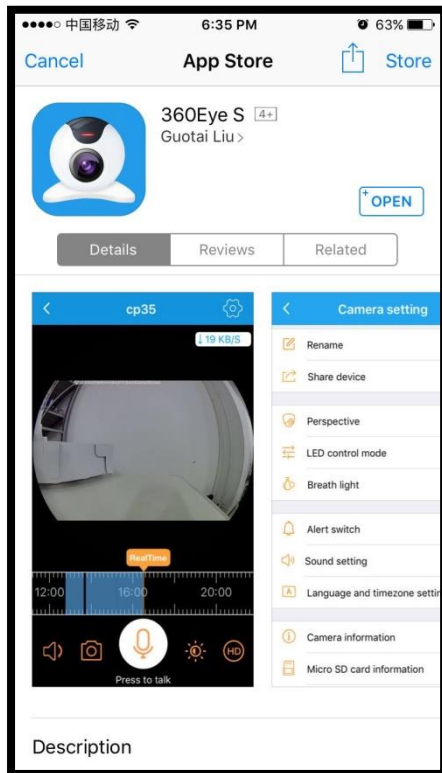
●●●●○ 中国移动 6:35 PM 63%

Cancel App Store Store

360Eye S 4+
Guotai Liu >

OPEN

Details Reviews Related

cp35
↓19 KB/S

RealTime
12:00 16:00 20:00

HD

Press to talk

Camera setting

Rename
Share device
Perspective
LED control mode
Breath light
Alert switch
Sound setting
Language and timezone settin
Camera information
Micro SD card information

Description